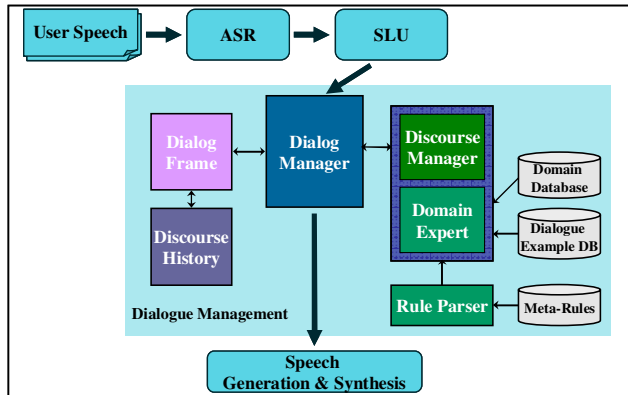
User Speech

ASR

SLU

Dialog Frame

Dialog Manager

Discourse Manager

Domain Database

Domain Expert

Dialogue Example DB

Discourse History

Dialogue Management

Rule Parser

Meta-Rules

Speech Generation & Synthesis